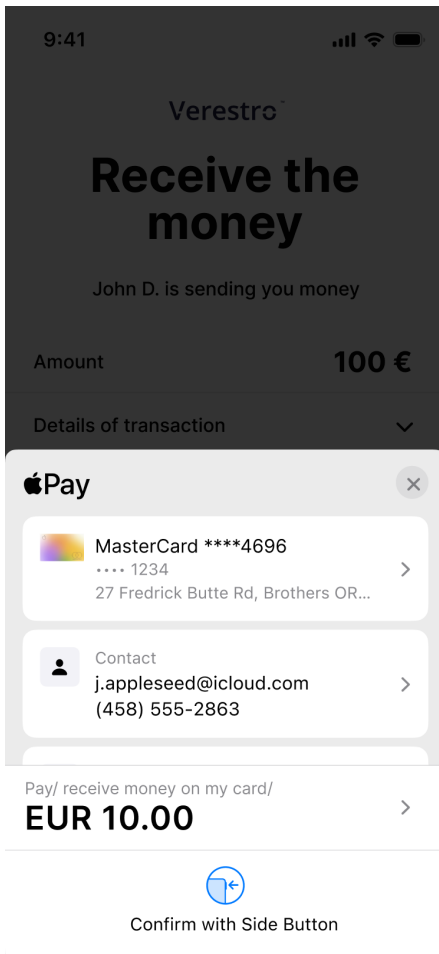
9:41

Verestro

Receive the money

John D. is sending you money

Amount 100 €

Details of transaction

Pay

MasterCard ****4696
•••• 1234
27 Fredrick Butte Rd, Brothers OR...

Contact
j.appleseed@icloud.com
(458) 555-2863

Pay/ receive money on my card/
EUR 10.00

Confirm with Side Button